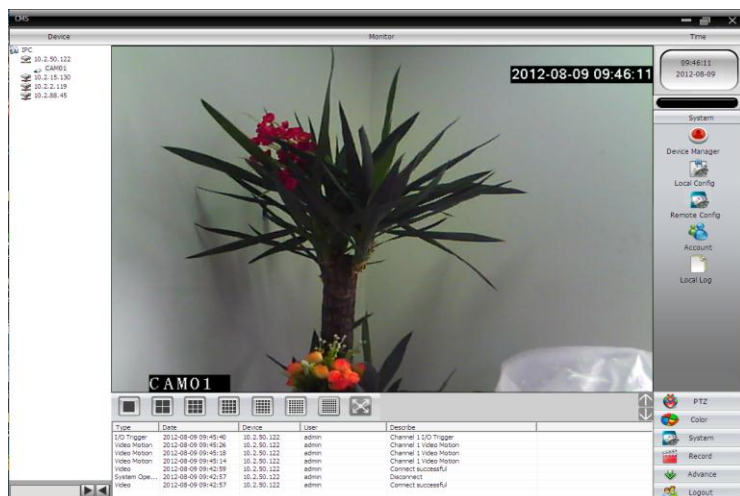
CMS

Device

Monitor

Time

IPC
10.2.50.122
CAM01
10.2.15.130
10.2.2.119
10.2.88.45

2012-08-09 09:46:11

CAM01

09:46:11
2012-08-09

System

Device Manager

Local Config

Remote Config

Account

Local Log

| Type | Date | Device | User | Describe |
|---|---|---|---|---|
| I/O Trigger | 2012-08-09 09:45:40 | 10.2.50.122 | admin | Channel 1 I/O Trigger |
| Video Motion | 2012-08-09 09:45:26 | 10.2.50.122 | admin | Channel 1 Video Motion |
| Video Motion | 2012-08-09 09:45:18 | 10.2.50.122 | admin | Channel 1 Video Motion |
| Video Motion | 2012-08-09 09:45:14 | 10.2.50.122 | admin | Channel 1 Video Motion |
| Video | 2012-08-09 09:42:59 | 10.2.50.122 | admin | Connect successful |
| System Ope... | 2012-08-09 09:42:57 | 10.2.50.122 | admin | Disconnect |
| Video | 2012-08-09 09:42:57 | 10.2.50.122 | admin | Connect successful |

PTZ

Color

System

Record

Advance

Logout